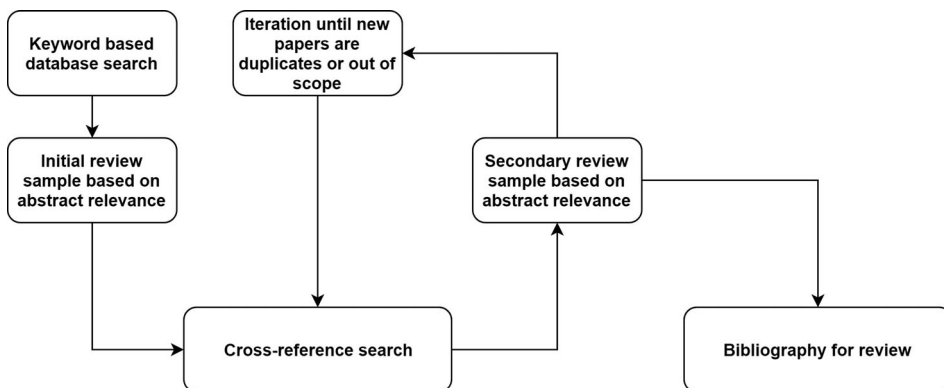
Keyword based database search

Initial review sample based on abstract relevance

Iteration until new papers are duplicates or out of scope

Secondary review sample based on abstract relevance

Cross-reference search

Bibliography for review